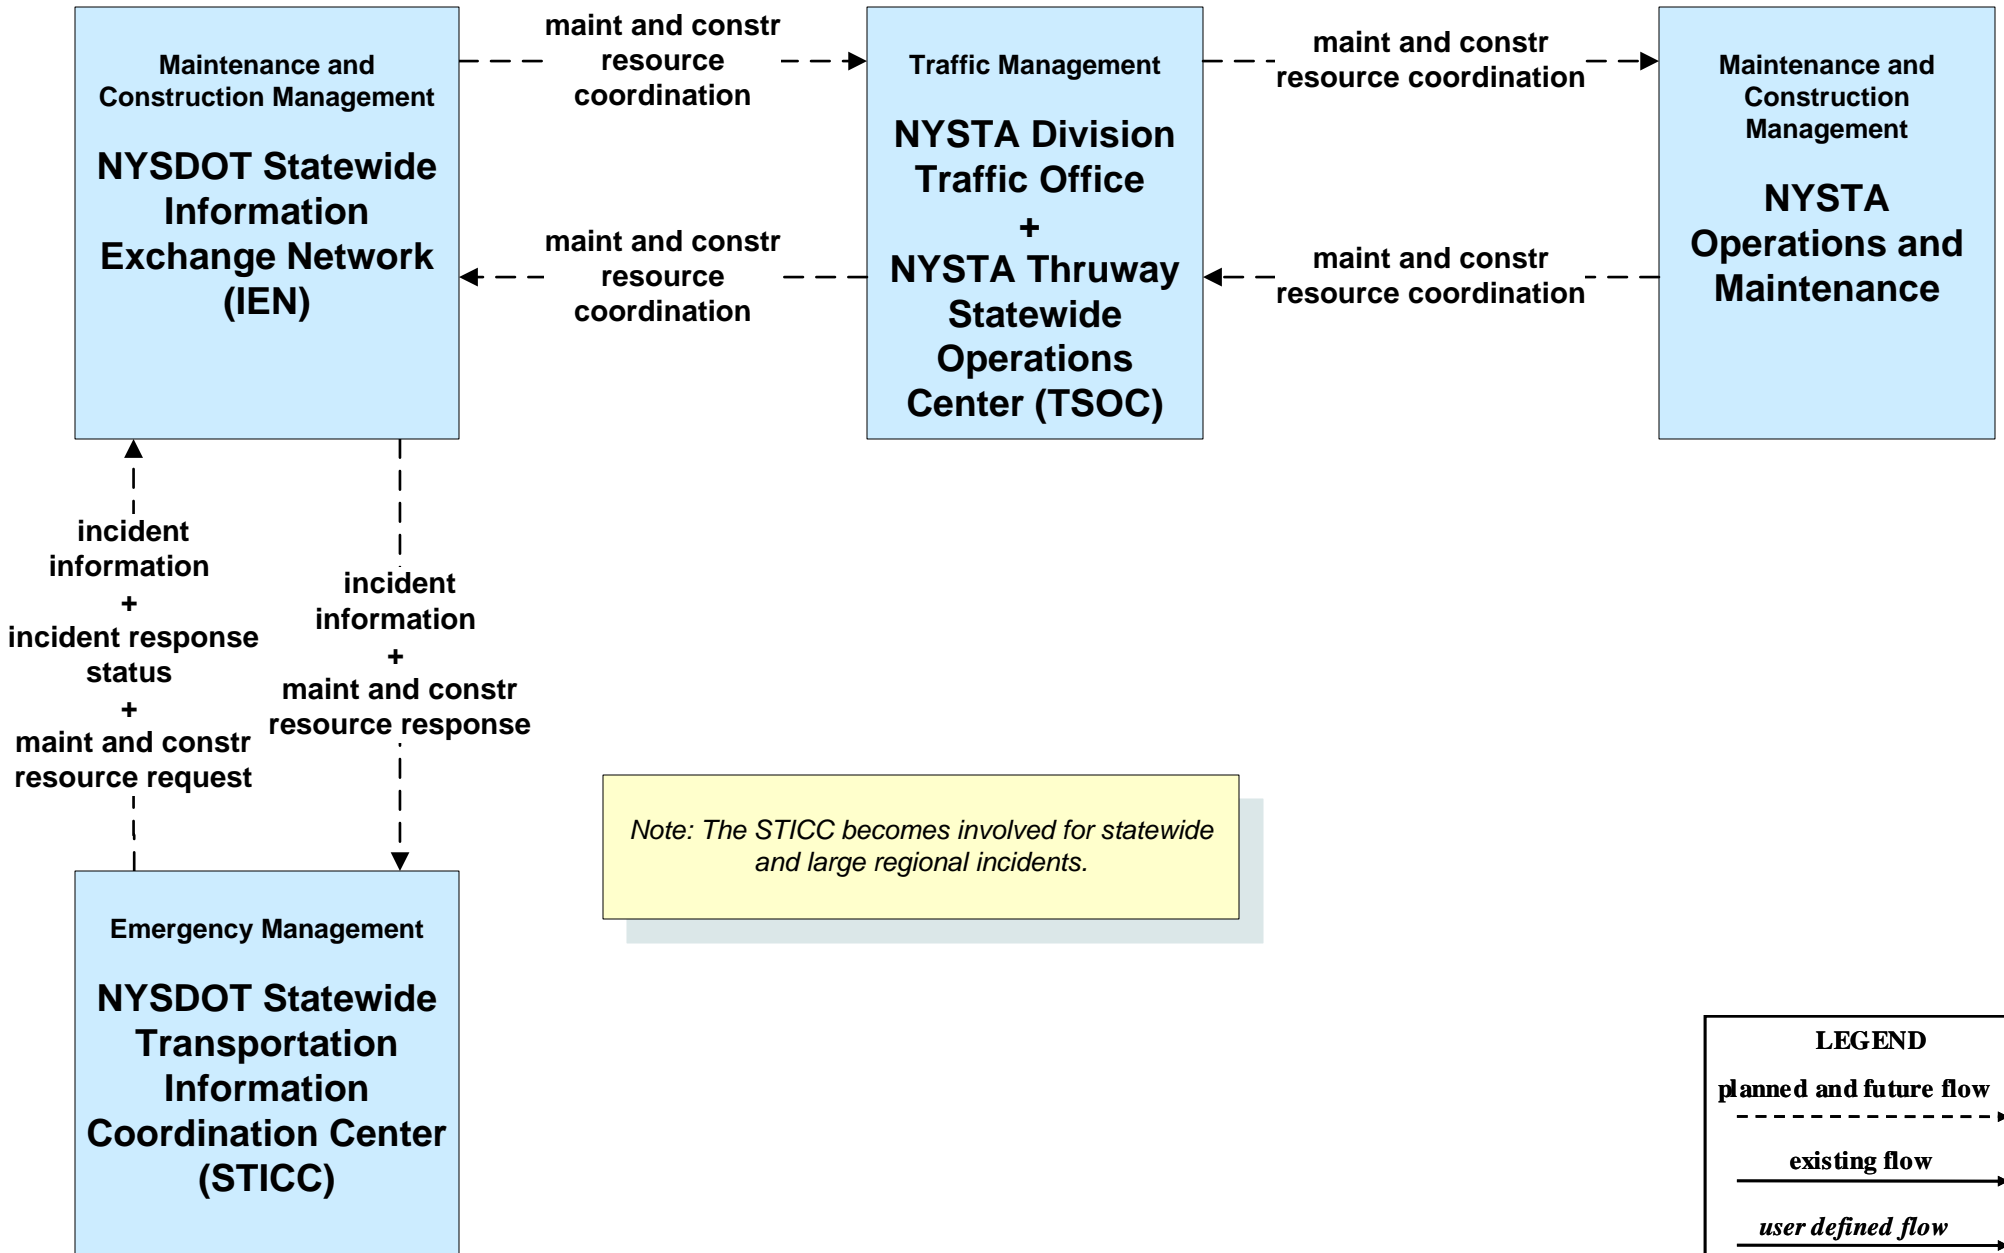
Maintenance and Construction Management

NYSDOT Statewide Information Exchange Network (IEN)

maint and constr resource coordination

Traffic Management

NYSTA Division Traffic Office
+
NYSTA Thruway Statewide Operations Center (TSOC)

maint and constr resource coordination

Maintenance and Construction Management

NYSTA Operations and Maintenance

maint and constr resource coordination

maint and constr resource coordination

incident information
+
incident response status
+
maint and constr resource request

incident information
+
maint and constr resource response

Note: The STICC becomes involved for statewide and large regional incidents.

Emergency Management

NYSDOT Statewide Transportation Information Coordination Center (STICC)

LEGEND
planned and future flow
existing flow
user defined flow